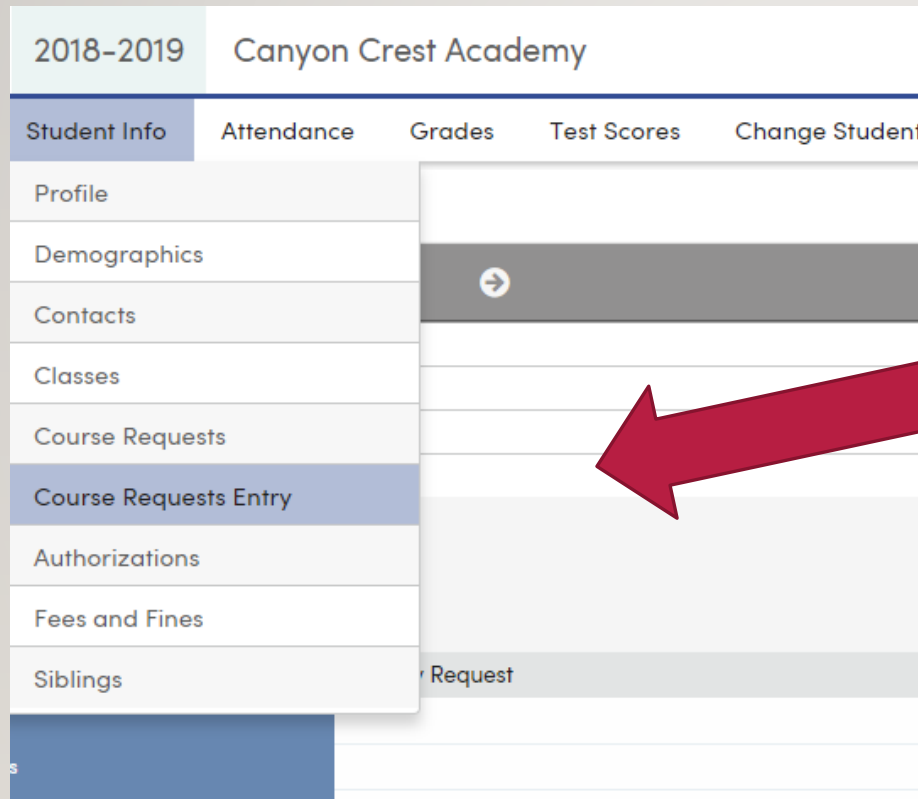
2018-2019 Canyon Crest Academy

Student Info Attendance Grades Test Scores Change Student

Profile
Demographics
Contacts
Classes
Course Requests
Course Requests Entry
Authorizations
Fees and Fines
Siblings

Request